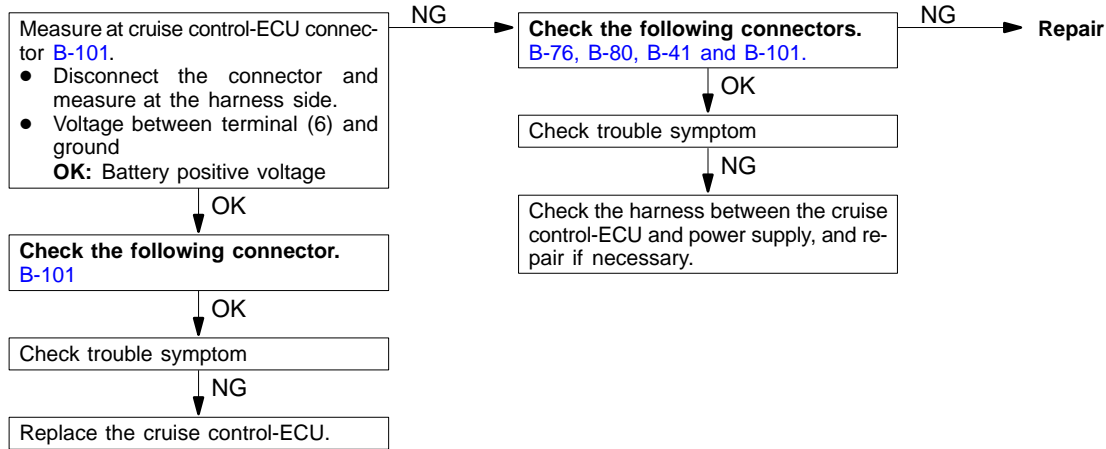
Measure at cruise control-ECU connector B-101.
- Disconnect the connector and measure at the harness side.
- Voltage between terminal (6) and ground
**OK:** Battery positive voltage

NG

Check the following connectors.
B-76, B-80, B-41 and B-101.

NG

Repair

OK

Check trouble symptom

NG

Check the harness between the cruise control-ECU and power supply, and repair if necessary.

OK

Check the following connector.
B-101

OK

Check trouble symptom

NG

Replace the cruise control-ECU.